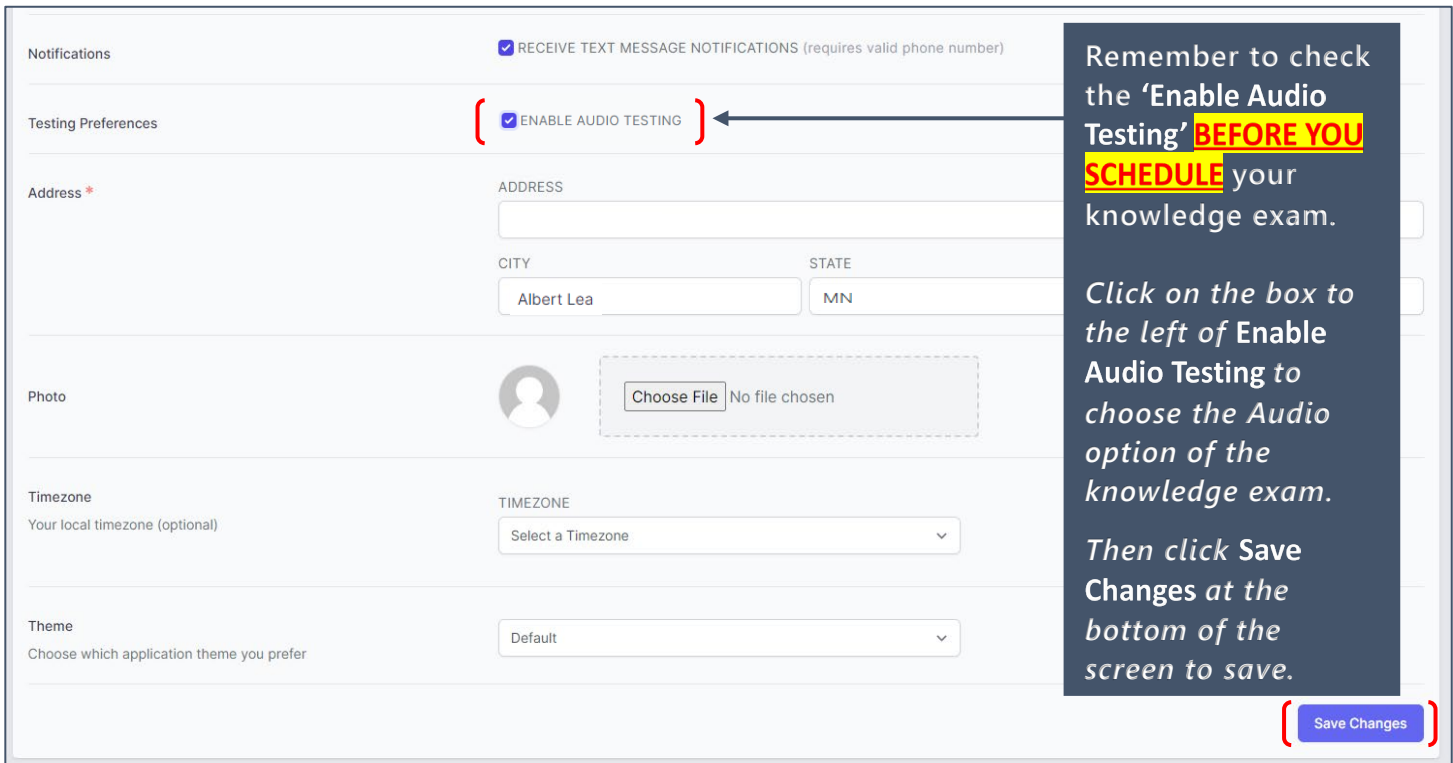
Notifications

RECEIVE TEXT MESSAGE NOTIFICATIONS (requires valid phone number)

Testing Preferences

ENABLE AUDIO TESTING

Address *

ADDRESS

CITY

Albert Lea

STATE

MN

Photo

Choose File No file chosen

Timezone

Your local timezone (optional)

TIMEZONE

Select a Timezone

Theme

Choose which application theme you prefer

Default

Remember to check the 'Enable Audio Testing' BEFORE YOU SCHEDULE your knowledge exam.

Click on the box to the left of Enable Audio Testing to choose the Audio option of the knowledge exam.

Then click Save Changes at the bottom of the screen to save.

Save Changes